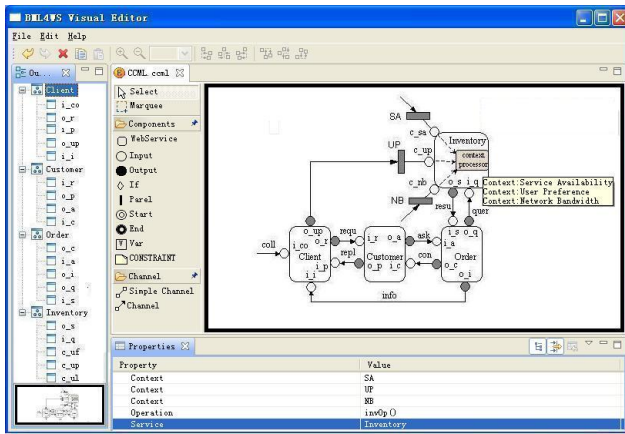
BML4WS Visual Editor
File Edit Help
Ou... ✕
Client
i_co
o_r
i_p
o_up
i_i
Customer
i_r
o_p
o_a
i_c
Order
o_c
i_a
o_i
o_q
i_s
Inventory
o_s
i_q
c_uf
c_up
c_ul
CCML.ccml ✕
Select
Marquee
Components
WebService
Input
Output
If
Parel
Start
End
Var
CONSTRAINT
Channel
Simple Channel
Channel
SA
c_sa
Inventory
context processor
UP
c_up
c_nb
NB
o_s
i_q
Context:Service Availability
Context:User Preference
Context:Network Bandwidth
resu
quer
coll
i_co
o_up
o_r
Client
i_i
i_p
requ
repl
i_r
o_a
Customer
o_p
i_c
ask
con
i_s
o_q
i_a
Order
o_c
o_i
info
Properties ✕
| Property | Value |
|---|---|
| Context | SA |
| Context | UP |
| Context | NB |
| Operation | invOp() |
| Service | Inventory |